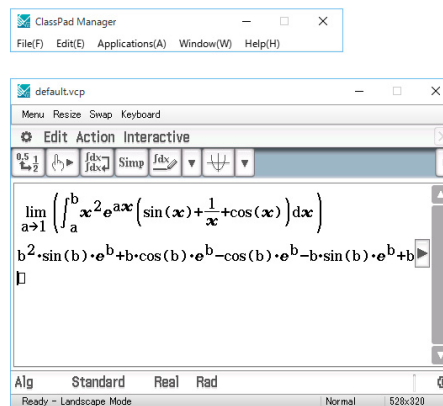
ClassPad Manager
File(F) Edit(E) Applications(A) Window(W) Help(H)

default.vcp
Menu Resize Swap Keyboard
Edit Action Interactive
$\frac{0.5}{\ }\frac{1}{2}$ Simp

$\lim_{a\to 1}\left(\int_a^b x^2 e^{ax}\left(\sin(x)+\frac{1}{x}+\cos(x)\right)dx\right)$

$b^2\cdot\sin(b)\cdot e^b+b\cdot\cos(b)\cdot e^b-\cos(b)\cdot e^b-b\cdot\sin(b)\cdot e^b+b$

Alg Standard Real Rad
Ready - Landscape Mode Normal 528x320